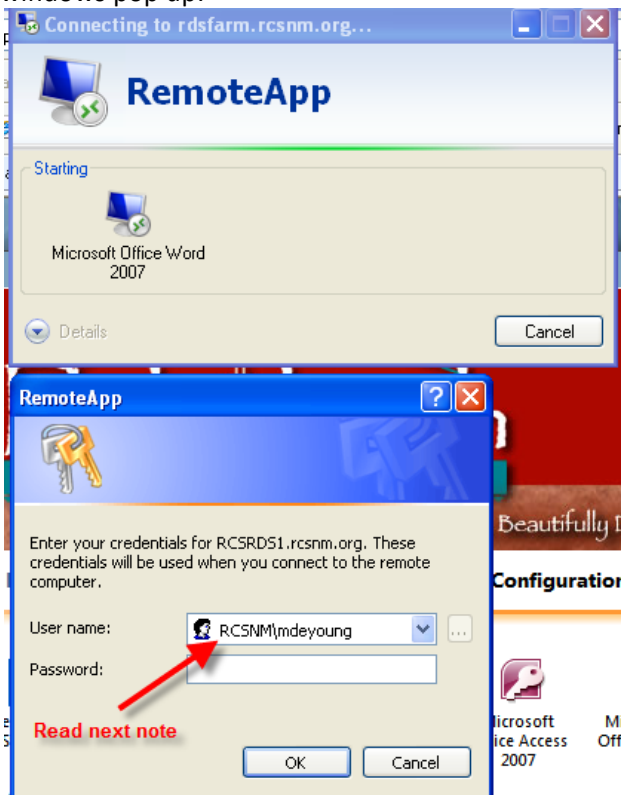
Connecting to rdsfarm.rcsnm.org...

RemoteApp

Starting

Microsoft Office Word 2007

Details

Cancel

RemoteApp

Beautifully

Enter your credentials for RCSRDS1.rcsnm.org. These credentials will be used when you connect to the remote computer.

Configuratio

User name: RCSNM\mdeyoung

Password:

Read next note

icrosoft ice Access 2007

OK

Cancel